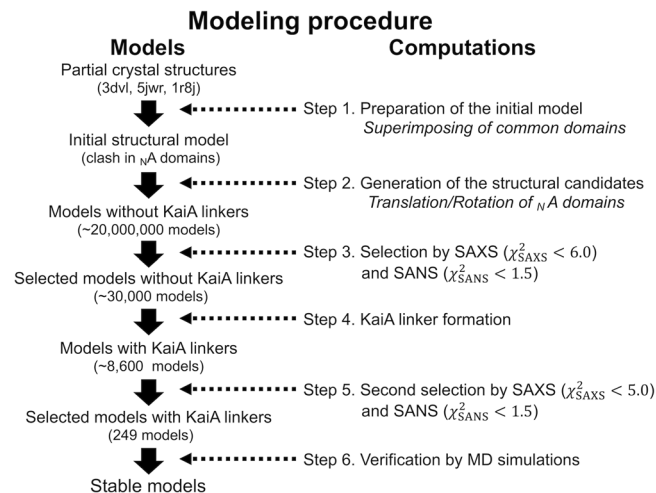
Modeling procedure

Models

Partial crystal structures
(3dvl, 5jwr, 1r8j)

Initial structural model
(clash in $_{N}$A domains)

Models without KaiA linkers
(~20,000,000 models)

Selected models without KaiA linkers
(~30,000 models)

Models with KaiA linkers
(~8,600 models)

Selected models with KaiA linkers
(249 models)

Stable models

Computations

Step 1. Preparation of the initial model
*Superimposing of common domains*

Step 2. Generation of the structural candidates
*Translation/Rotation of $_{N}$A domains*

Step 3. Selection by SAXS ($\chi^2_{\mathrm{SAXS}} < 6.0$) and SANS ($\chi^2_{\mathrm{SANS}} < 1.5$)

Step 4. KaiA linker formation

Step 5. Second selection by SAXS ($\chi^2_{\mathrm{SAXS}} < 5.0$) and SANS ($\chi^2_{\mathrm{SANS}} < 1.5$)

Step 6. Verification by MD simulations